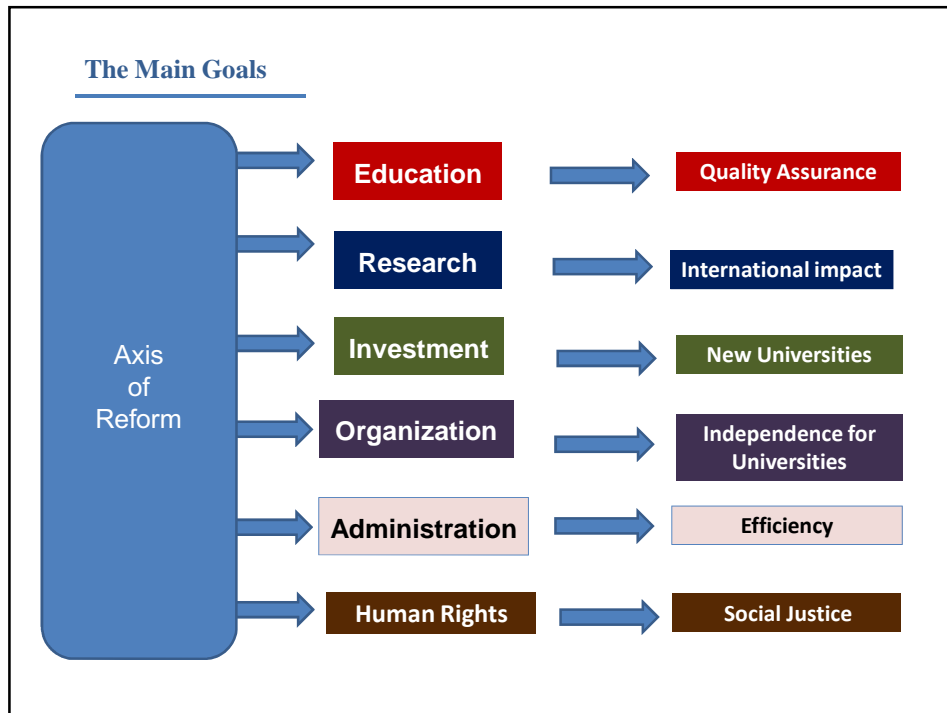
The Main Goals

Axis of Reform

Education

Quality Assurance

Research

International impact

Investment

New Universities

Organization

Independence for Universities

Administration

Efficiency

Human Rights

Social Justice